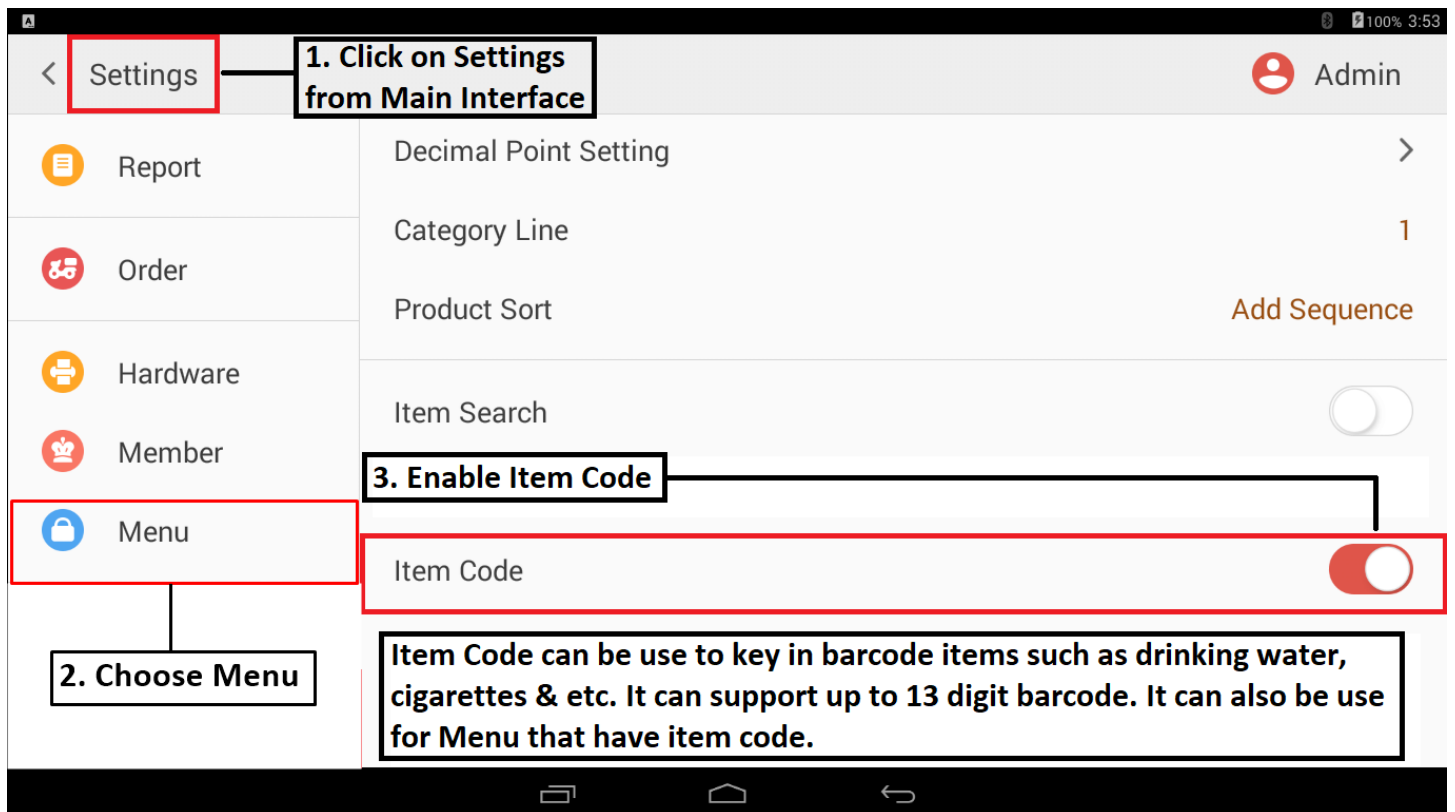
100% 3:53

Settings

1. Click on Settings from Main Interface

Admin

Report

Order

Hardware

Member

Menu

2. Choose Menu

Decimal Point Setting

Category Line 1

Product Sort Add Sequence

Item Search

3. Enable Item Code

Item Code

Item Code can be use to key in barcode items such as drinking water, cigarettes & etc. It can support up to 13 digit barcode. It can also be use for Menu that have item code.